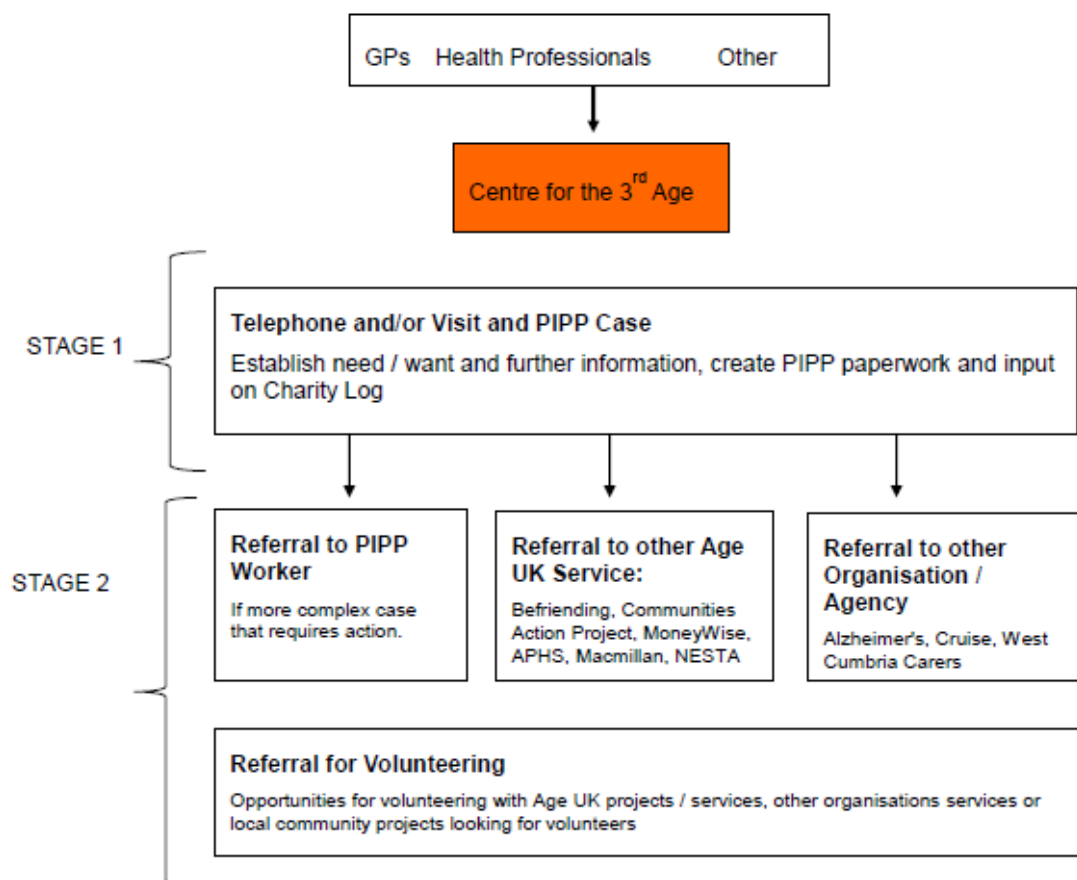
GPs Health Professionals Other

Centre for the 3$^{rd}$ Age

STAGE 1

Telephone and/or Visit and PIPP Case

Establish need / want and further information, create PIPP paperwork and input on Charity Log

STAGE 2

Referral to PIPP Worker

If more complex case that requires action.

Referral to other Age UK Service:

Befriending, Communities Action Project, MoneyWise, APHS, Macmillan, NESTA

Referral to other Organisation / Agency

Alzheimer's, Cruise, West Cumbria Carers

Referral for Volunteering

Opportunities for volunteering with Age UK projects / services, other organisations services or local community projects looking for volunteers